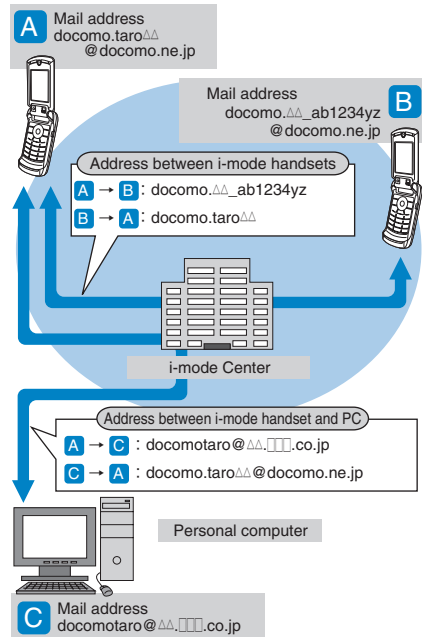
A Mail address
docomo.taro△△
@docomo.ne.jp

Mail address
docomo.△△_ab1234yz
@docomo.ne.jp B

Address between i-mode handsets
A → B : docomo.△△_ab1234yz
B → A : docomo.taro△△

i-mode Center

Address between i-mode handset and PC
A → C : docomotaro@△△.□□□.co.jp
C → A : docomo.taro△△@docomo.ne.jp

Personal computer

C Mail address
docomotaro@△△.□□□.co.jp